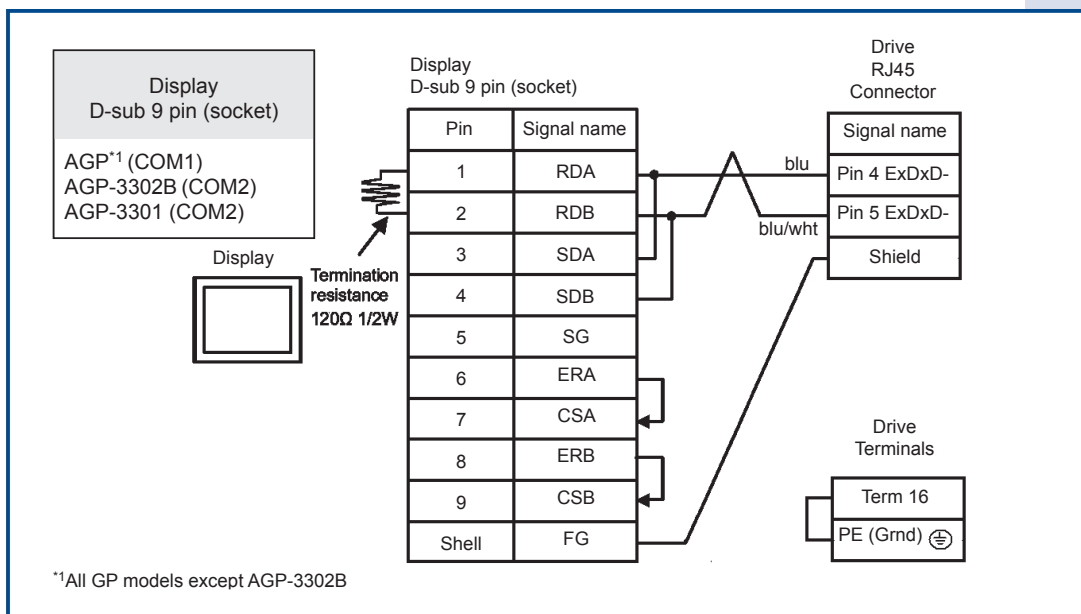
Display
D-sub 9 pin (socket)

AGP$^{*1}$ (COM1)
AGP-3302B (COM2)
AGP-3301 (COM2)

Display

Termination resistance 120Ω 1/2W

Display
D-sub 9 pin (socket)

| Pin | Signal name |
|---|---|
| 1 | RDA |
| 2 | RDB |
| 3 | SDA |
| 4 | SDB |
| 5 | SG |
| 6 | ERA |
| 7 | CSA |
| 8 | ERB |
| 9 | CSB |
| Shell | FG |

blu
blu/wht

Drive
RJ45
Connector

| Signal name |
|---|
| Pin 4 ExDxD- |
| Pin 5 ExDxD- |
| Shield |

Drive
Terminals

| Term 16 |
|---|
| PE (Grnd) |

$^{*1}$All GP models except AGP-3302B